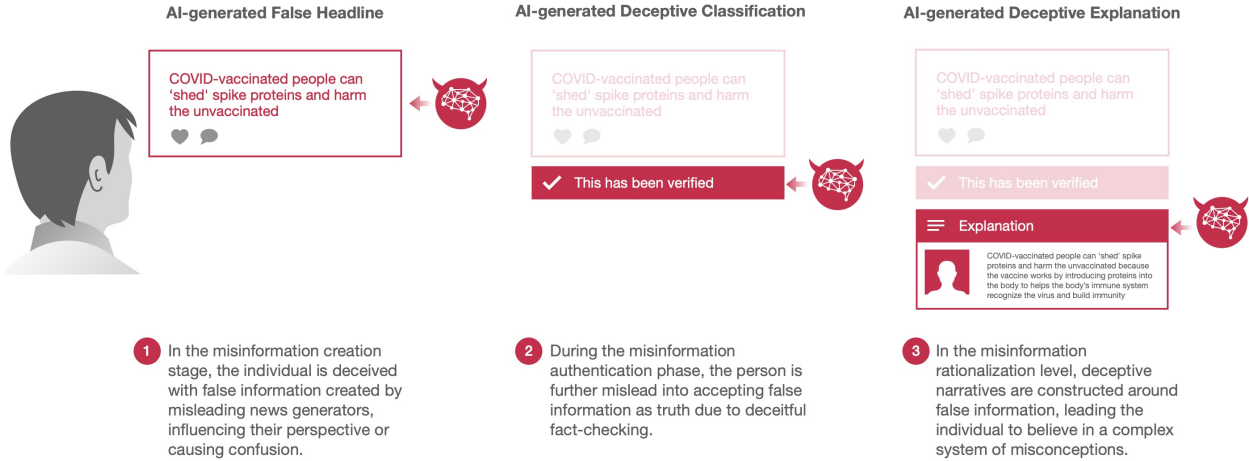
AI-generated False Headline

COVID-vaccinated people can 'shed' spike proteins and harm the unvaccinated

AI-generated Deceptive Classification

COVID-vaccinated people can 'shed' spike proteins and harm the unvaccinated

This has been verified

AI-generated Deceptive Explanation

COVID-vaccinated people can 'shed' spike proteins and harm the unvaccinated

This has been verified

Explanation

COVID-vaccinated people can 'shed' spike proteins and harm the unvaccinated because the vaccine works by introducing proteins into the body to helps the body's immune system recognize the virus and build immunity

1 In the misinformation creation stage, the individual is deceived with false information created by misleading news generators, influencing their perspective or causing confusion.

2 During the misinformation authentication phase, the person is further mislead into accepting false information as truth due to deceitful fact-checking.

3 In the misinformation rationalization level, deceptive narratives are constructed around false information, leading the individual to believe in a complex system of misconceptions.